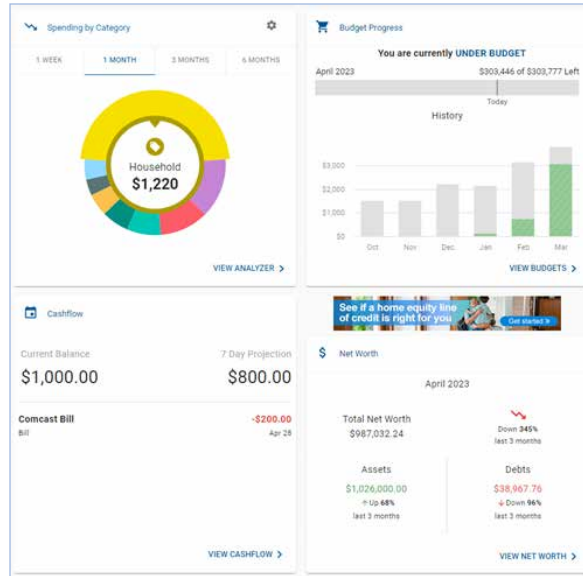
Spending by Category

1 WEEK | 1 MONTH | 3 MONTHS | 6 MONTHS

Household
$1,220

VIEW ANALYZER >

Budget Progress

You are currently UNDER BUDGET

April 2023 $303,446 of $303,777 Left

Today

History

$3,000
$2,000
$1,000
$0

Oct Nov Dec Jan Feb Mar

VIEW BUDGETS >

Cashflow

Current Balance
$1,000.00

7 Day Projection
$800.00

Comcast Bill
Bill
-$200.00
Apr 28

VIEW CASHFLOW >

See if a home equity line of credit is right for you
Get started >

Net Worth

April 2023

Total Net Worth
$987,032.24

Down 345%
last 3 months

Assets
$1,026,000.00
↑ Up 68%
last 3 months

Debts
$38,967.76
↓ Down 96%
last 3 months

VIEW NET WORTH >